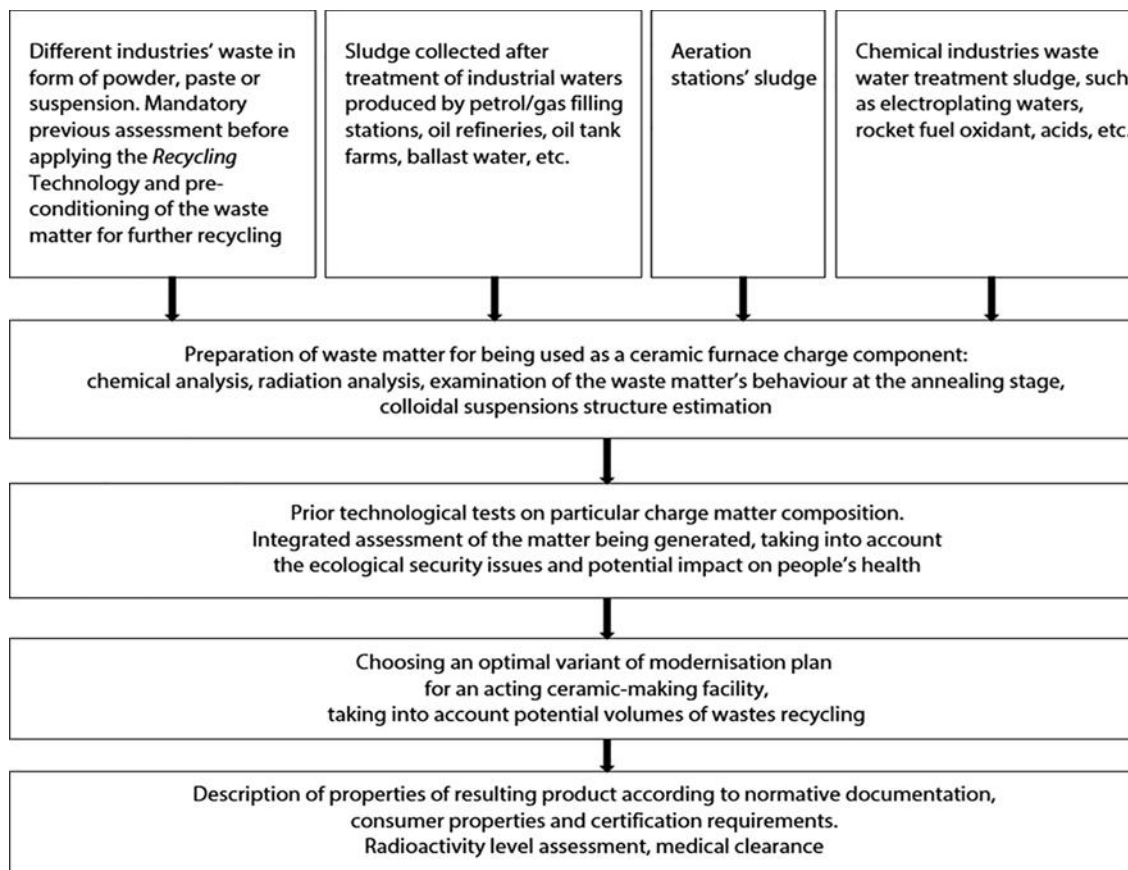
Different industries' waste in form of powder, paste or suspension. Mandatory previous assessment before applying the *Recycling* Technology and preconditioning of the waste matter for further recycling

Sludge collected after treatment of industrial waters produced by petrol/gas filling stations, oil refineries, oil tank farms, ballast water, etc.

Aeration stations' sludge

Chemical industries waste water treatment sludge, such as electroplating waters, rocket fuel oxidant, acids, etc.

Preparation of waste matter for being used as a ceramic furnace charge component: chemical analysis, radiation analysis, examination of the waste matter's behaviour at the annealing stage, colloidal suspensions structure estimation

Prior technological tests on particular charge matter composition. Integrated assessment of the matter being generated, taking into account the ecological security issues and potential impact on people's health

Choosing an optimal variant of modernisation plan for an acting ceramic-making facility, taking into account potential volumes of wastes recycling

Description of properties of resulting product according to normative documentation, consumer properties and certification requirements. Radioactivity level assessment, medical clearance